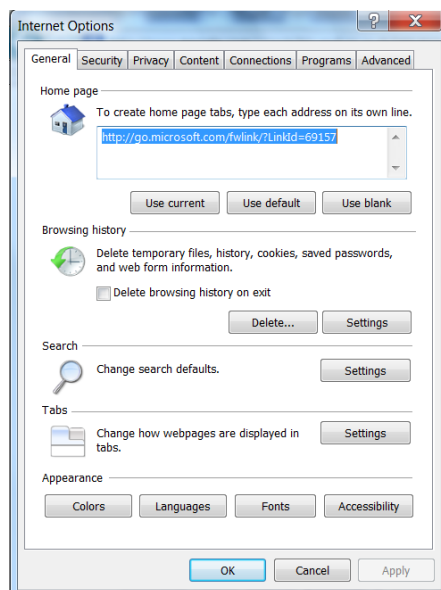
Internet Options

?

General Security Privacy Content Connections Programs Advanced

Home page

To create home page tabs, type each address on its own line.

http://go.microsoft.com/fwlink/?LinkId=69157

Use current Use default Use blank

Browsing history

Delete temporary files, history, cookies, saved passwords, and web form information.

Delete browsing history on exit

Delete... Settings

Search

Change search defaults.

Settings

Tabs

Change how webpages are displayed in tabs.

Settings

Appearance

Colors Languages Fonts Accessibility

OK Cancel Apply